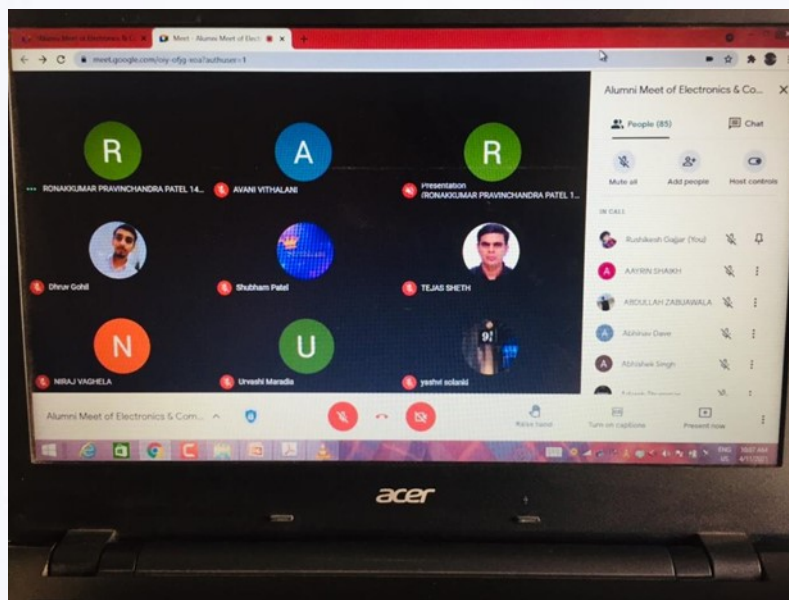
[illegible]
Meet - Alumni Meet of Elect
meet.google.com/osy-ofjg-xea?authuser=1

R
RONAKKUMAR PRAVINCHANDRA PATEL 14...
A
AVANI VITHALANI
R
Presentation (RONAKKUMAR PRAVINCHANDRA PATEL 1...
Dhruv Gohil
Shubham Patel
TEJAS SHETH
N
NIRAJ VAGHELA
U
Urvashi Maradia
yashvi solanki

Alumni Meet of Electronics & Co...
People (85)
Chat
Mute all
Add people
Host controls
IN CALL
Rushikesh Gajjar (You)
AAYRIN SHAIKH
ABDULLAH ZABUAWALA
Abhinav Dave
Abhishek Singh
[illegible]

Alumni Meet of Electronics & Com...
Raise hand
Turn on captions
Present now

ENG US
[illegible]
4/11/2021

acer